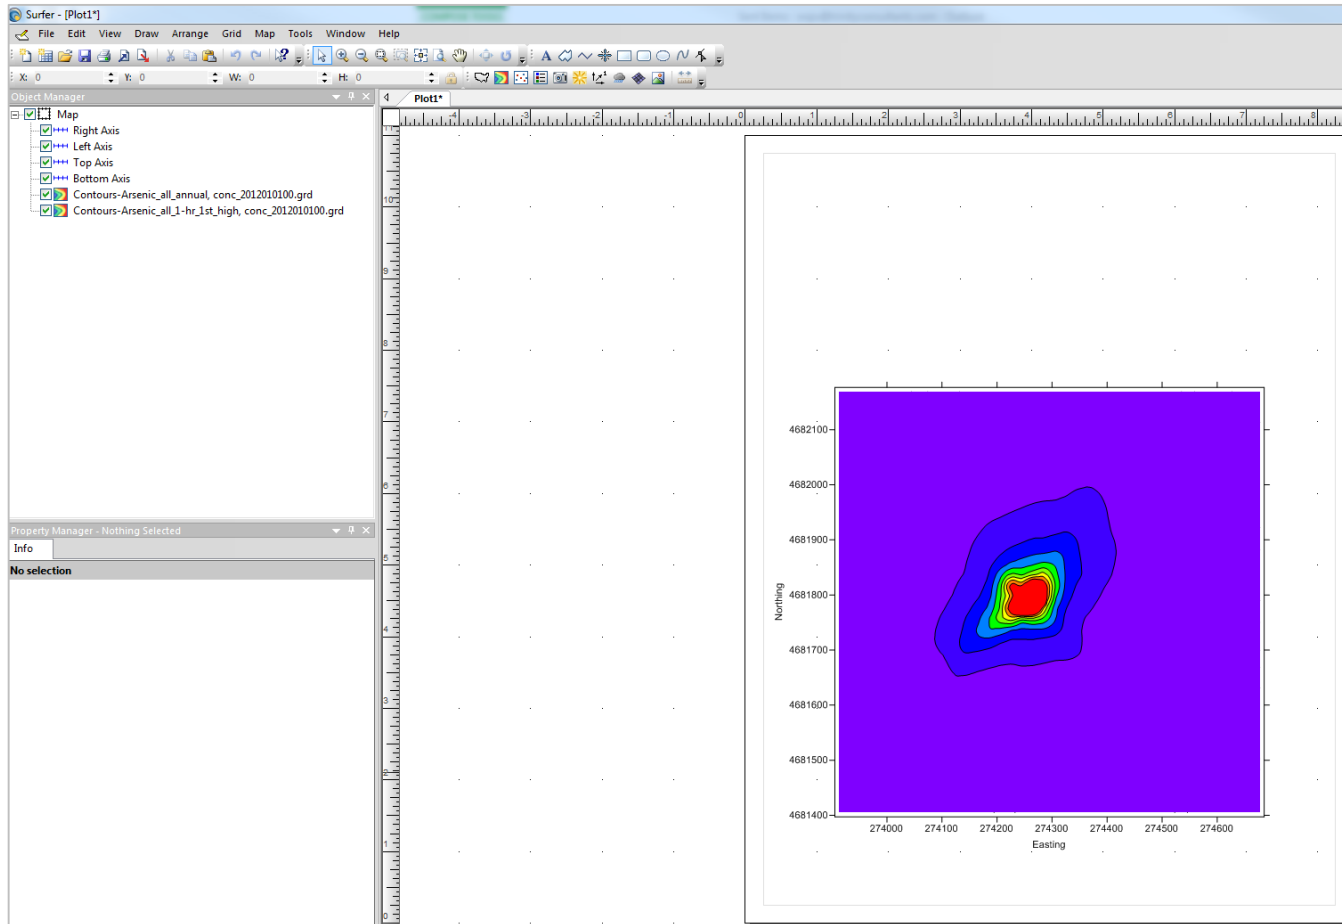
Surfer - [Plot1*]

File Edit View Draw Arrange Grid Map Tools Window Help

X: 0 Y: 0 W: 0 H: 0

Object Manager

Map
Right Axis
Left Axis
Top Axis
Bottom Axis
Contours-Arsenic_all_annual, conc_2012010100.grd
Contours-Arsenic_all_1-hr_1st_high, conc_2012010100.grd

Property Manager - Nothing Selected

Info

No selection

Plot1*

-4 -3 -2 -1 0 1 2 3 4 5 6 7 8

11 10 9 8 7 6 5 4 3 2 1 0

4682100
4682000
4681900
4681800
4681700
4681600
4681500
4681400

Northing

274000 274100 274200 274300 274400 274500 274600

Easting